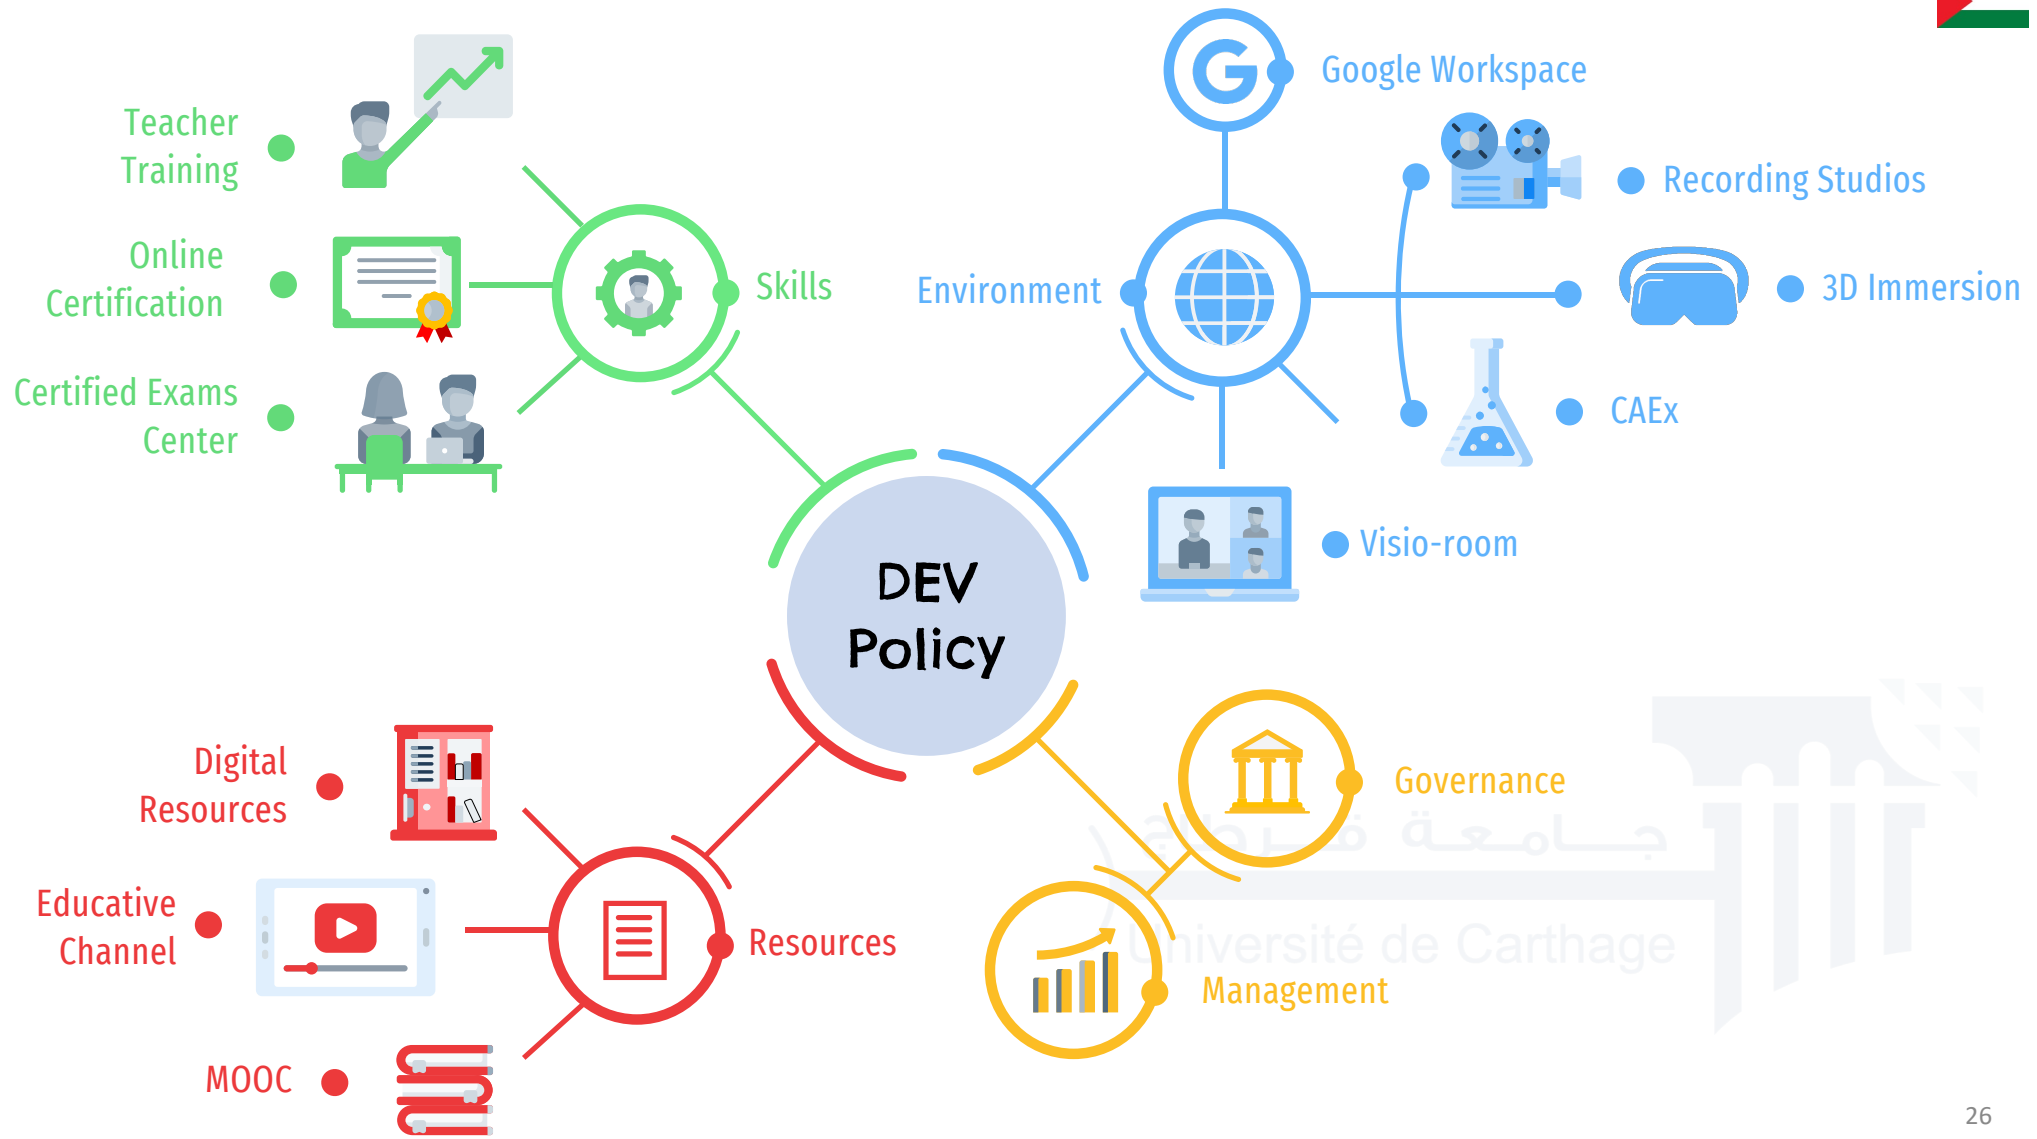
DEV Policy

Skills

Teacher Training

Online Certification

Certified Exams Center

Environment

Google Workspace

Recording Studios

3D Immersion

CAEx

Visio-room

Resources

Digital Resources

Educative Channel

MOOC

Governance

Management

جامعة قرطاج

Université de Carthage

26